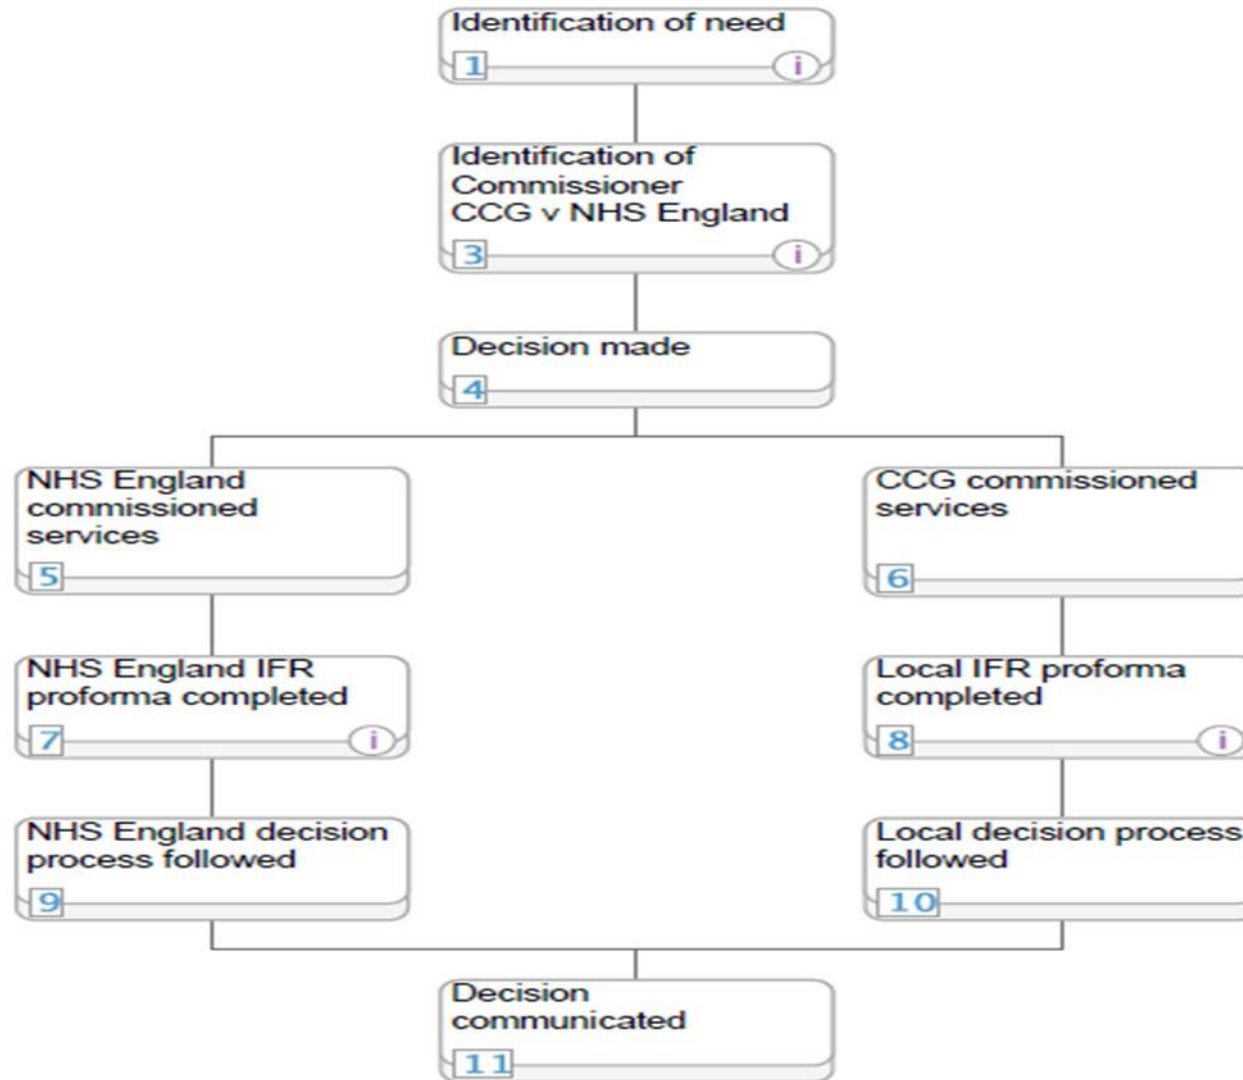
Identification of need
1
i

Identification of Commissioner CCG v NHS England
3
i

Decision made
4

NHS England commissioned services
5

CCG commissioned services
6

NHS England IFR proforma completed
7
i

Local IFR proforma completed
8
i

NHS England decision process followed
9

Local decision process followed
10

Decision communicated
11